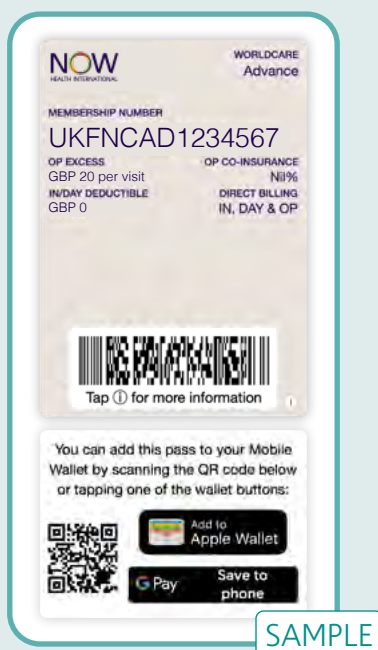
NOW
HEALTH INTERNATIONAL

WORLDCARE
Advance

MEMBERSHIP NUMBER
UKFNCAD1234567

OP EXCESS
GBP 20 per visit

OP CO-INSURANCE
Nil%

IN/DAY DEDUCTIBLE
GBP 0

DIRECT BILLING
IN, DAY & OP

Tap ⓘ for more information

i

You can add this pass to your Mobile Wallet by scanning the QR code below or tapping one of the wallet buttons:

Add to
Apple Wallet

G Pay
Save to phone

SAMPLE